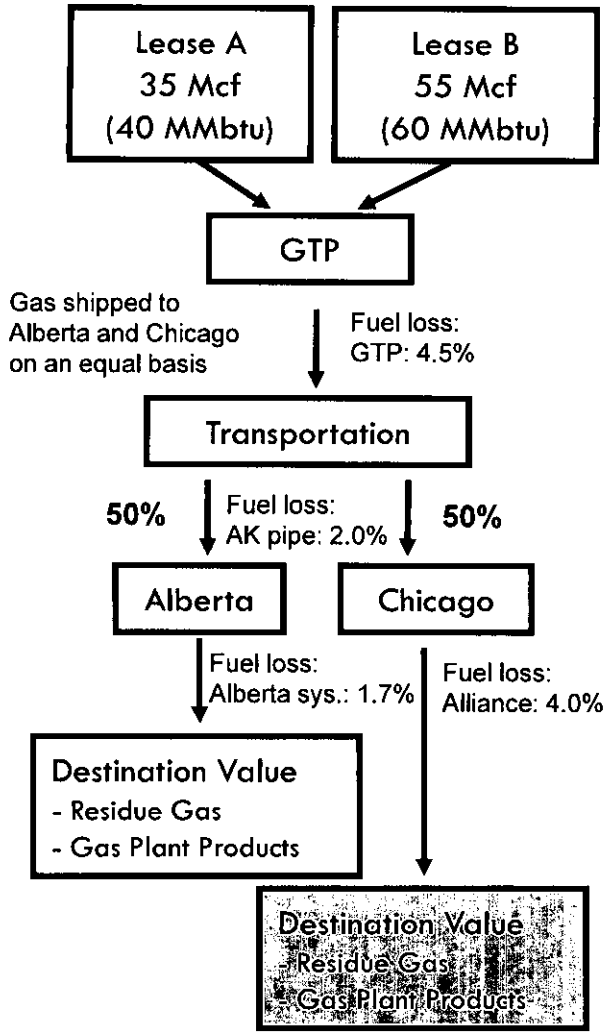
Lease A
35 Mcf
(40 MMbtu)

Lease B
55 Mcf
(60 MMbtu)

GTP

Gas shipped to Alberta and Chicago on an equal basis

Fuel loss:
GTP: 4.5%

Transportation

50%

Fuel loss:
AK pipe: 2.0%

50%

Alberta

Chicago

Fuel loss:
Alberta sys.: 1.7%

Fuel loss:
Alliance: 4.0%

Destination Value
- Residue Gas
- Gas Plant Products

Destination Value
- Residue Gas
- Gas Plant Products